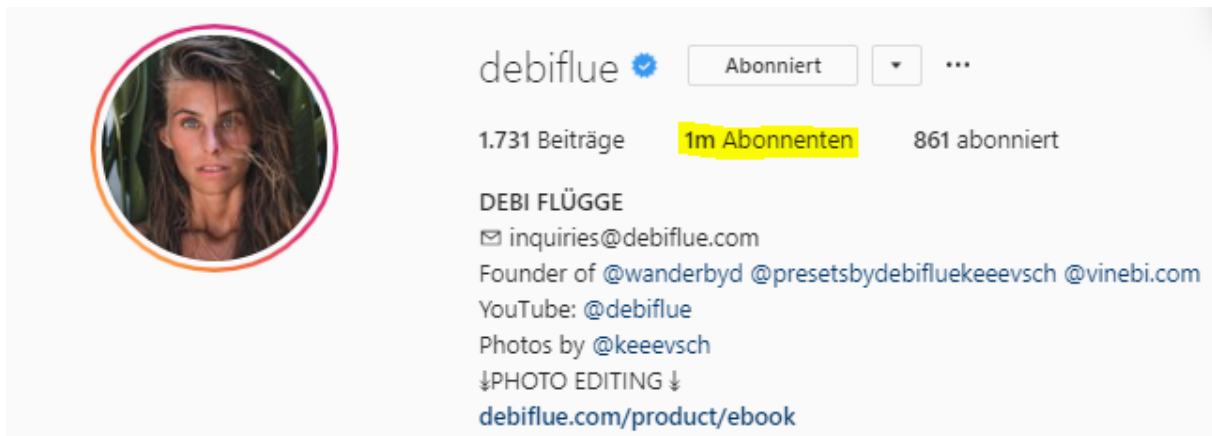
debiflue

Abonniert

1.731 Beiträge 1m Abonnenten 861 abonniert

DEBI FLÜGGE
✉ inquiries@debiflue.com
Founder of @wanderbyd @presetsbydebifluekeeevsch @vinebi.com
YouTube: @debiflue
Photos by @keeevsch
↓PHOTO EDITING↓
debiflue.com/product/ebook